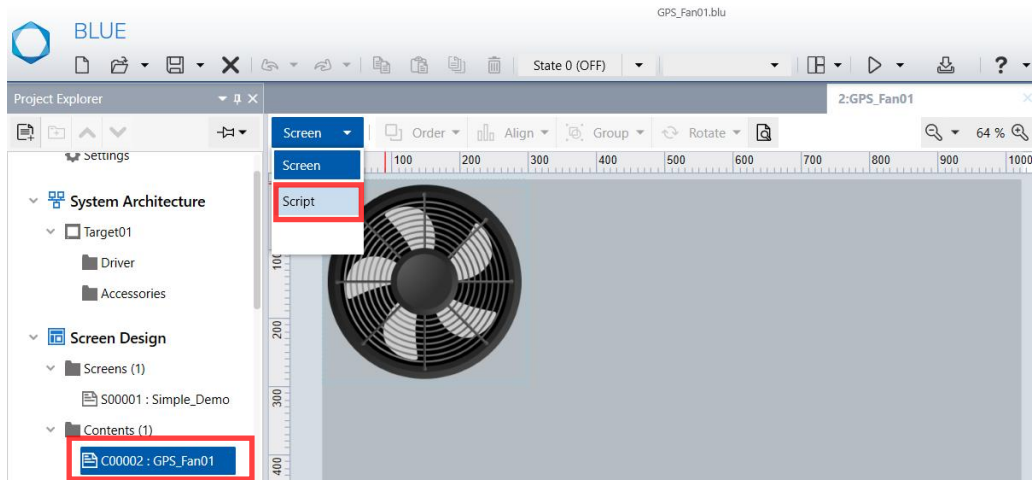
BLUE

GPS_Fan01.blu

State 0 (OFF)

Project Explorer

2:GPS_Fan01

Screen

Order

Align

Group

Rotate

64 %

Screen

Script

Settings

System Architecture

Target01

Driver

Accessories

Screen Design

Screens (1)

S00001 : Simple_Demo

Contents (1)

C00002 : GPS_Fan01

100 200 300 400 500 600 700 800 900 1000

100

200

300

400